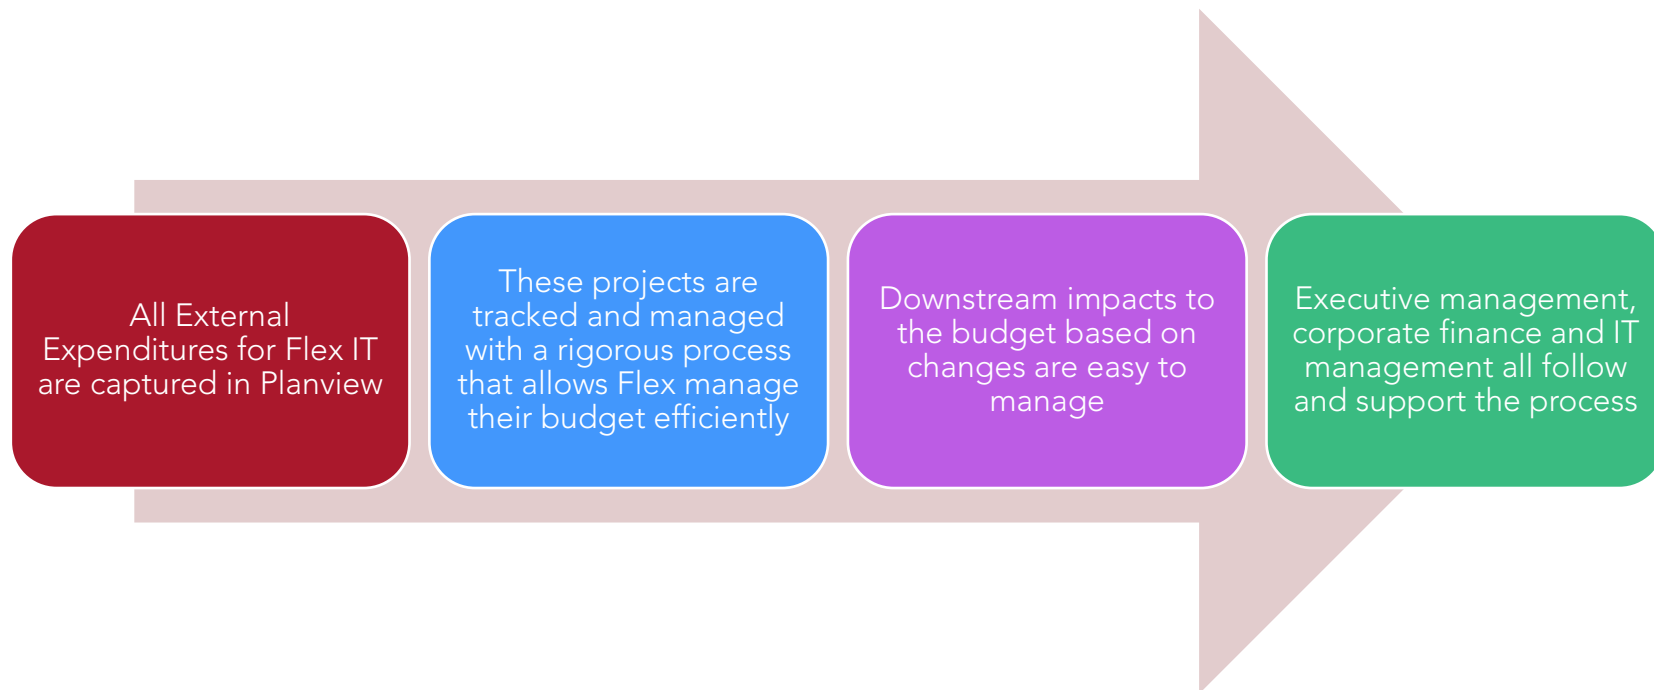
All External Expenditures for Flex IT are captured in Planview

These projects are tracked and managed with a rigorous process that allows Flex manage their budget efficiently

Downstream impacts to the budget based on changes are easy to manage

Executive management, corporate finance and IT management all follow and support the process